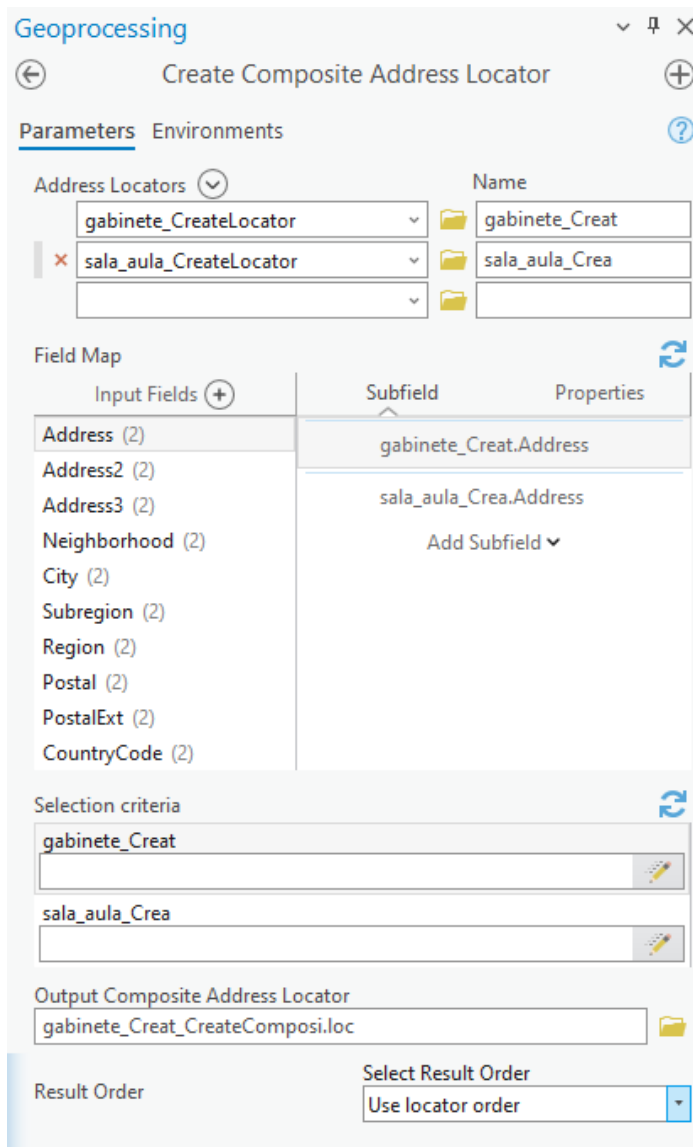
Geoprocessing

Create Composite Address Locator

Parameters Environments

Address Locators

Name

gabinete_CreateLocator

gabinete_Creat

sala_aula_CreateLocator

sala_aula_Crea

Field Map

Input Fields

Subfield

Properties

Address (2)

Address2 (2)

Address3 (2)

Neighborhood (2)

City (2)

Subregion (2)

Region (2)

Postal (2)

PostalExt (2)

CountryCode (2)

gabinete_Creat.Address

sala_aula_Crea.Address

Add Subfield

Selection criteria

gabinete_Creat

sala_aula_Crea

Output Composite Address Locator

gabinete_Creat_CreateComposi.loc

Result Order

Select Result Order

Use locator order